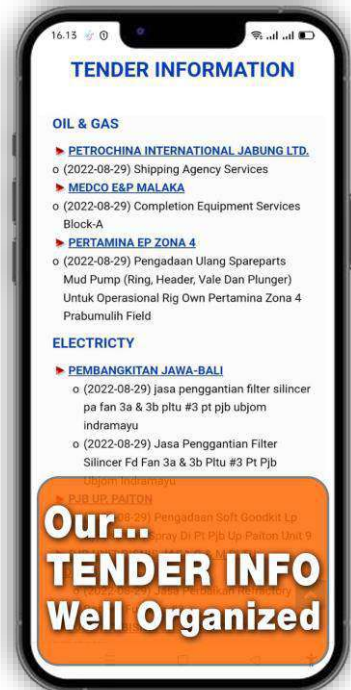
16.13

TENDER INFORMATION

OIL & GAS

PETROCHINA INTERNATIONAL JABUNG LTD.
o (2022-08-29) Shipping Agency Services
MEDCO E&P MALAKA
o (2022-08-29) Completion Equipment Services Block-A
PERTAMINA EP ZONA 4
o (2022-08-29) Pengadaan Ulang Spareparts Mud Pump (Ring, Header, Vale Dan Plunger) Untuk Operasional Rig Own Pertamina Zona 4 Prabumulih Field

ELECTRICTY

PEMBANGKITAN JAWA-BALI
o (2022-08-29) jasa penggantian filter silincer pa fan 3a & 3b pltu #3 pt pjb ubjom indramayu
o (2022-08-29) Jasa Penggantian Filter Silincer Fd Fan 3a & 3b Pltu #3 Pt Pjb Ubjom Indramayu
PJB UP. PAITON
o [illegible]-29) Pengadaan Soft Goodkit Lp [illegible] Spray Di Pt Pjb Up Paiton Unit 9
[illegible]
o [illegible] Jasa Perbaikan Refractory
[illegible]

Our...
TENDER INFO
Well Organized